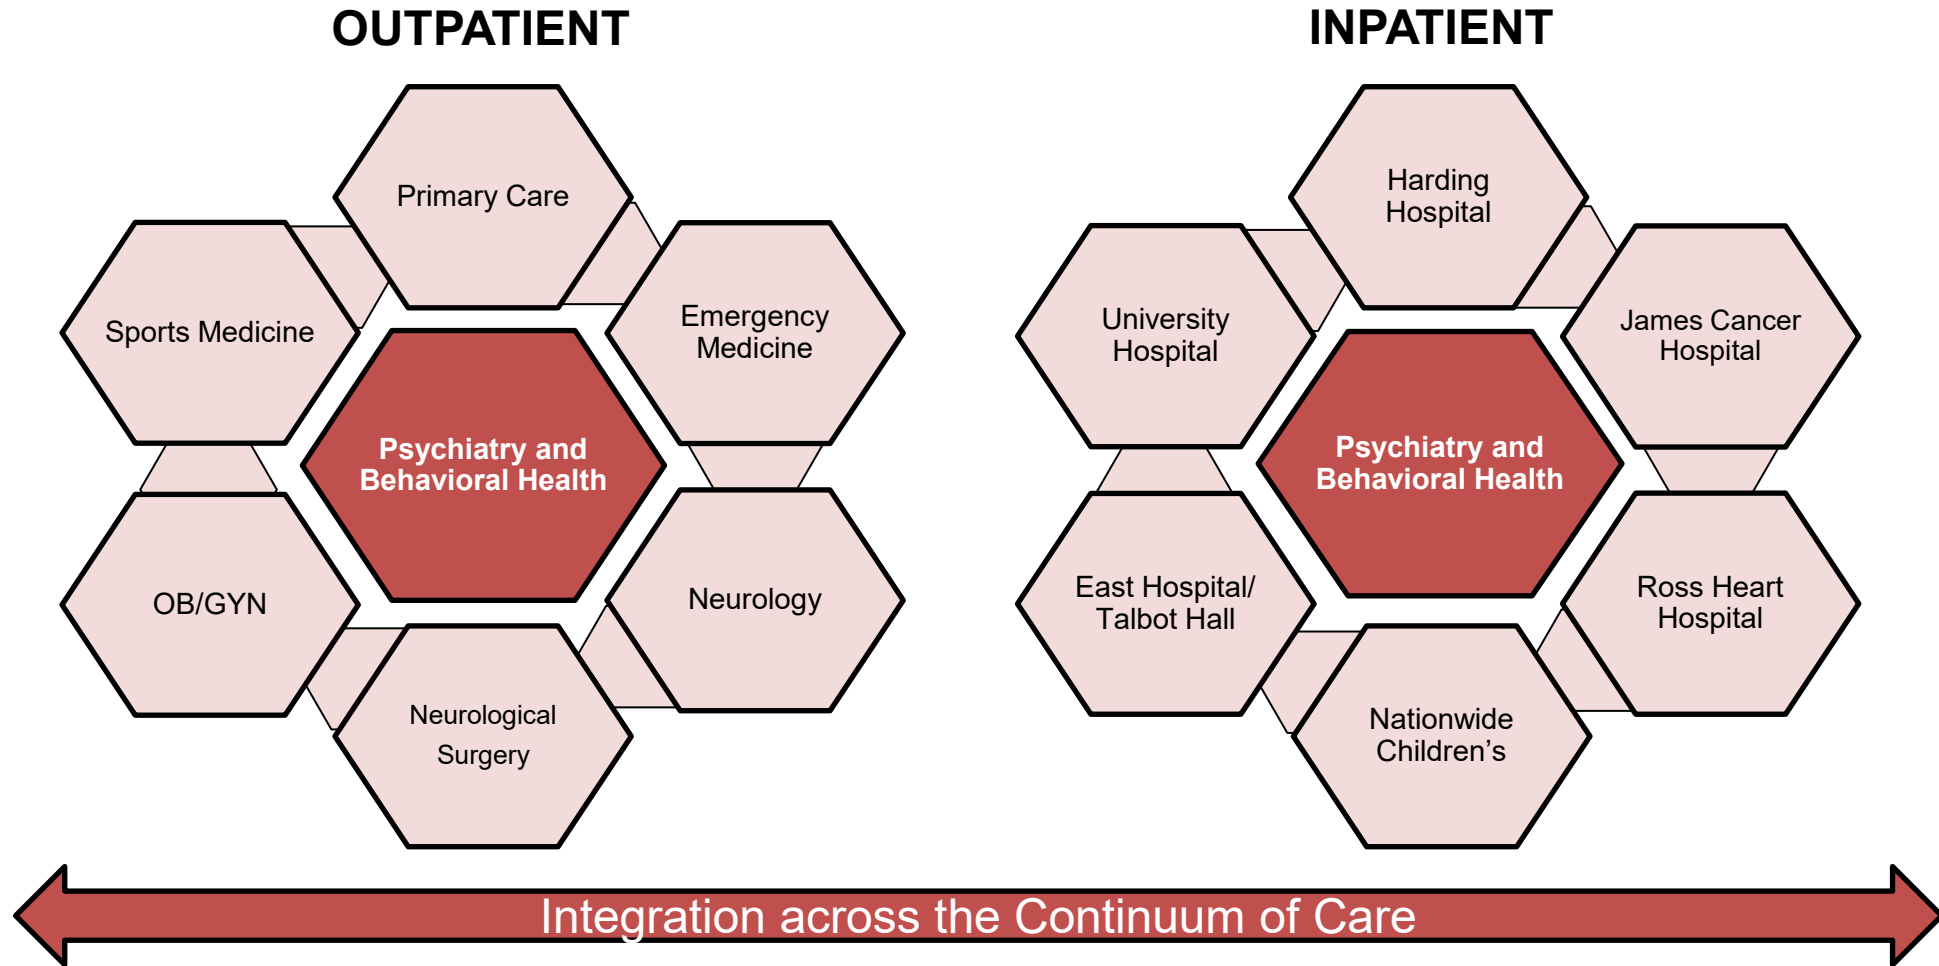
OUTPATIENT

Primary Care

Sports Medicine

Emergency Medicine

Psychiatry and Behavioral Health

OB/GYN

Neurology

Neurological Surgery

INPATIENT

Harding Hospital

University Hospital

James Cancer Hospital

Psychiatry and Behavioral Health

East Hospital/ Talbot Hall

Ross Heart Hospital

Nationwide Children’s

Integration across the Continuum of Care